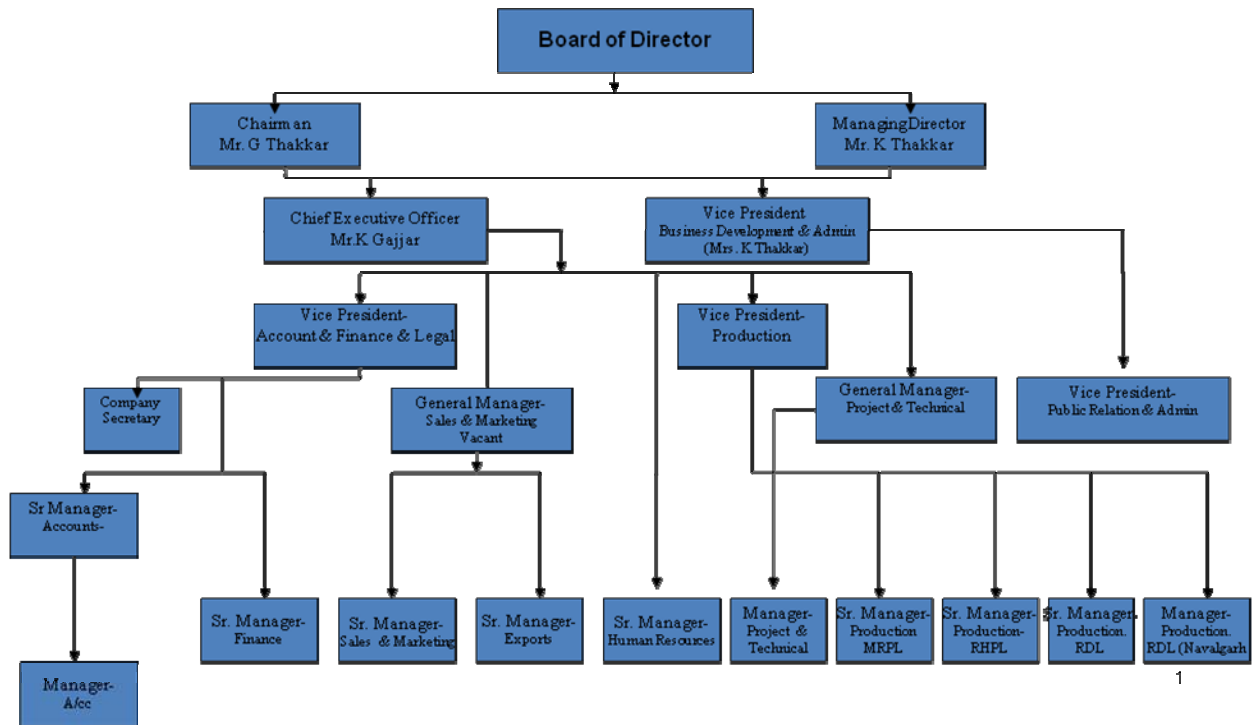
Board of Director

Chairm an
Mr. G Thakkar

ManagingDirector
Mr. K. Thakkar

Chief Executive Officer
Mr.K Gajjar

Vice President
Business Development & Admin
(Mrs. K.Thakkar)

Vice President-
Account & Finance & Legal

Vice President-
Production

Company
Secretary

General Manager-
Sales & Marketing
Vacant

General Manager-
Project & Technical

Vice President-
Public Relation & Admin

Sr Manager-
Accounts-

Sr. Manager-
Finance

Sr. Manager-
Sales & Marketing

Sr. Manager-
Exports

Sr. Manager-
Human Resources

Manager-
Project &
Technical

Sr. Manager-
Production
MRPL

Sr. Manager-
Production-
RHPL

Sr. Manager-
Production.
RDL

Manager-
Production.
RDL (Navalgarh

Manager-
A/cc

1